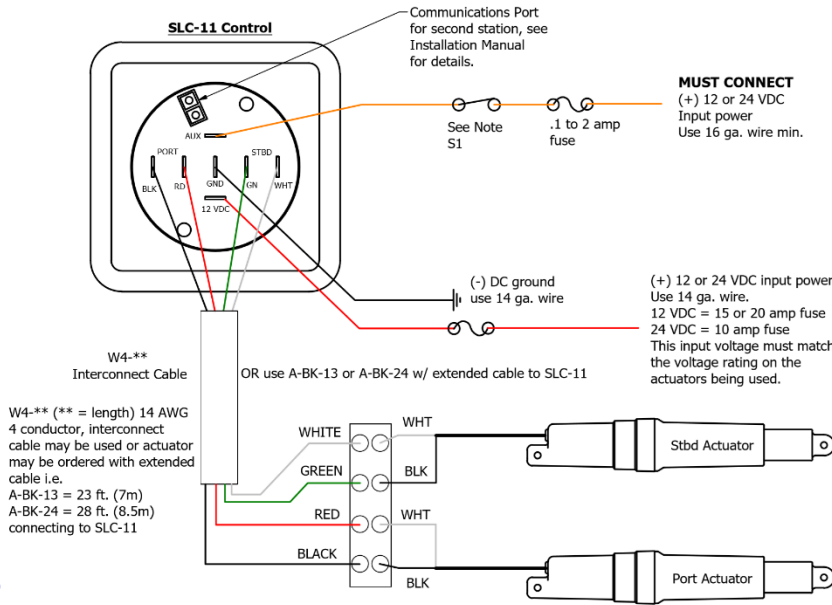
SLC-11 Control

Communications Port for second station, see Installation Manual for details.

AUX

PORT

STBD

BLK

RD

GND

GN

WHT

12 VDC

See Note S1

.1 to 2 amp fuse

MUST CONNECT
(+) 12 or 24 VDC
Input power
Use 16 ga. wire min.

(-) DC ground
use 14 ga. wire

(+) 12 or 24 VDC input power
Use 14 ga. wire.
12 VDC = 15 or 20 amp fuse
24 VDC = 10 amp fuse
This input voltage must match the voltage rating on the actuators being used.

W4-**
Interconnect Cable

OR use A-BK-13 or A-BK-24 w/ extended cable to SLC-11

W4-** (** = length) 14 AWG 4 conductor, interconnect cable may be used or actuator may be ordered with extended cable i.e.
A-BK-13 = 23 ft. (7m)
A-BK-24 = 28 ft. (8.5m)
connecting to SLC-11

WHITE

GREEN

RED

BLACK

WHT

BLK

WHT

BLK

Stbd Actuator

Port Actuator